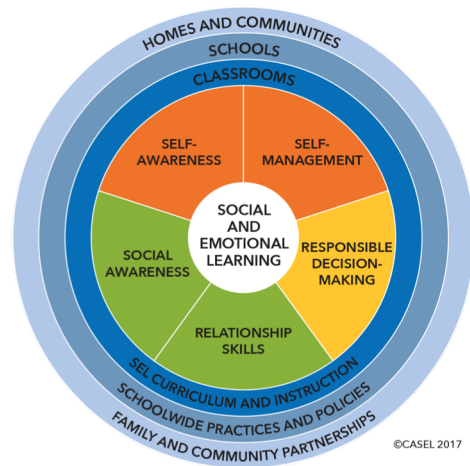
HOMES AND COMMUNITIES

SCHOOLS

CLASSROOMS

SELF-AWARENESS

SELF-MANAGEMENT

SOCIAL AND EMOTIONAL LEARNING

SOCIAL AWARENESS

RESPONSIBLE DECISION-MAKING

RELATIONSHIP SKILLS

SEL CURRICULUM AND INSTRUCTION

SCHOOLWIDE PRACTICES AND POLICIES

FAMILY AND COMMUNITY PARTNERSHIPS

©CASEL 2017